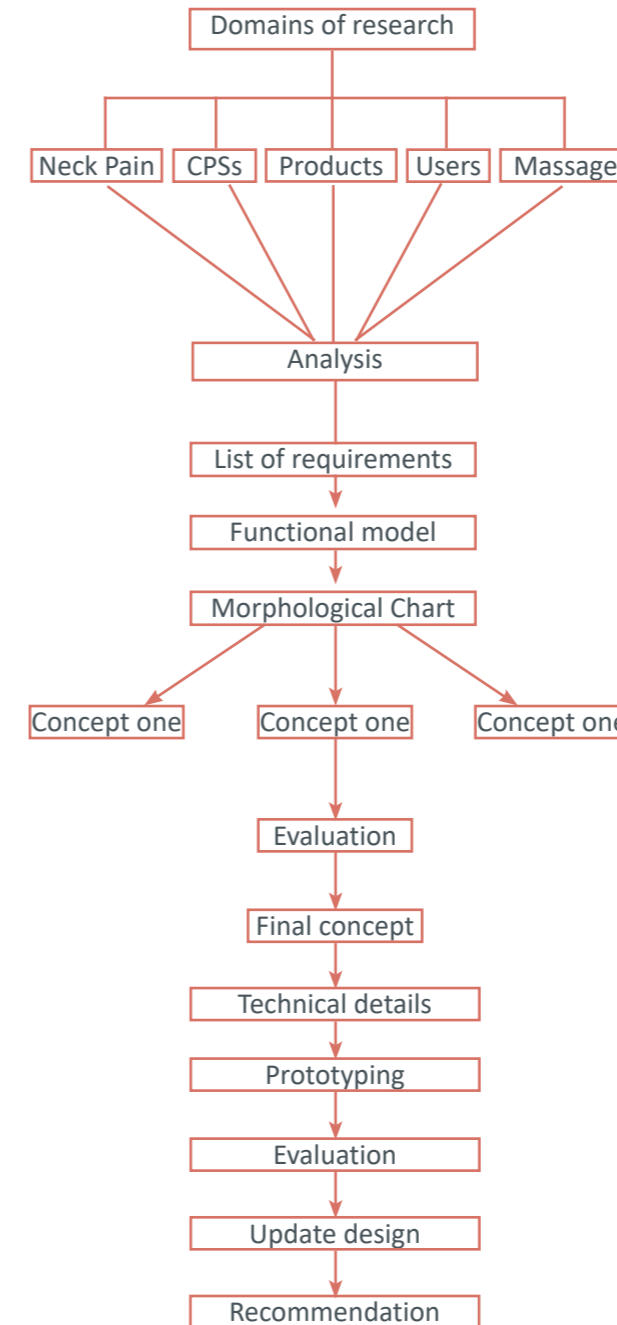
Domains of research

Neck Pain
CPSs
Products
Users
Massage

Analysis

List of requirements

Functional model

Morphological Chart

Concept one
Concept one
Concept one

Evaluation

Final concept

Technical details

Prototyping

Evaluation

Update design

Recommendation